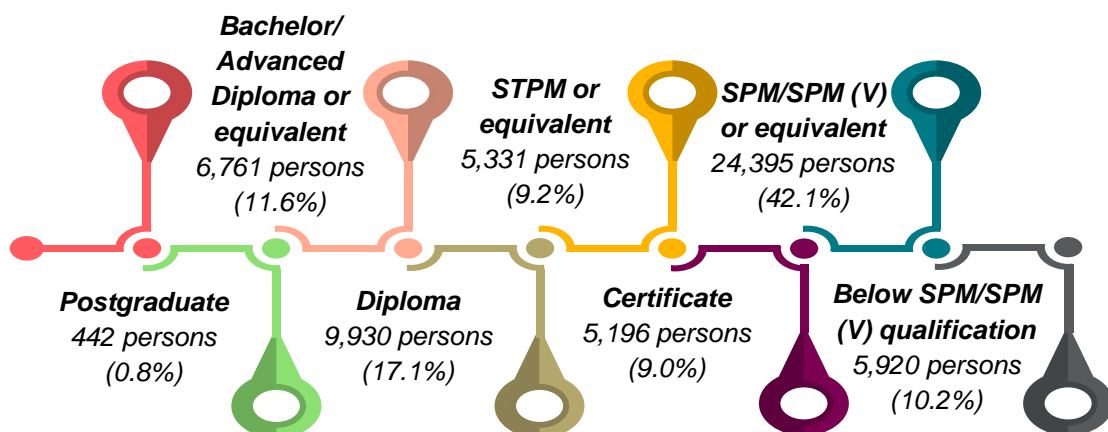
Bachelor/ Advanced Diploma or equivalent
6,761 persons
(11.6%)

STPM or equivalent
5,331 persons
(9.2%)

SPM/SPM (V) or equivalent
24,395 persons
(42.1%)

Postgraduate
442 persons
(0.8%)

Diploma
9,930 persons
(17.1%)

Certificate
5,196 persons
(9.0%)

Below SPM/SPM (V) qualification
5,920 persons
(10.2%)